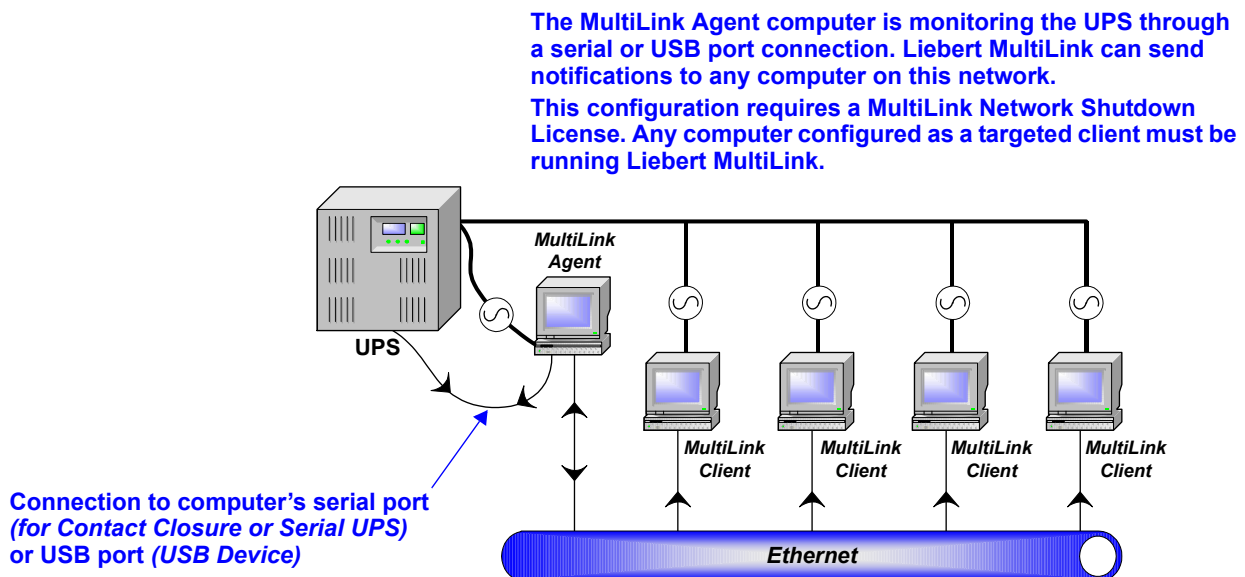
The MultiLink Agent computer is monitoring the UPS through a serial or USB port connection. Liebert MultiLink can send notifications to any computer on this network.

This configuration requires a MultiLink Network Shutdown License. Any computer configured as a targeted client must be running Liebert MultiLink.

MultiLink Agent

UPS

MultiLink Client

MultiLink Client

MultiLink Client

MultiLink Client

Connection to computer's serial port (for Contact Closure or Serial UPS) or USB port (USB Device)

Ethernet